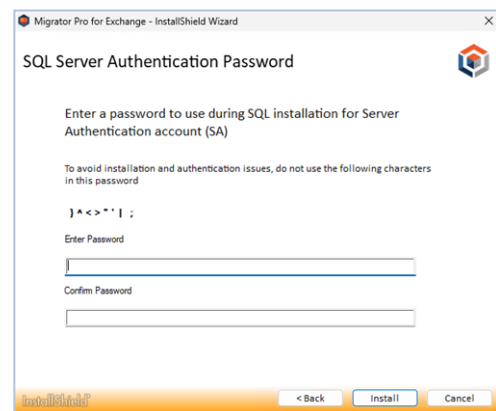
Migrator Pro for Exchange - InstallShield Wizard

×

SQL Server Authentication Password

Enter a password to use during SQL installation for Server Authentication account (SA)

To avoid installation and authentication issues, do not use the following characters in this password

} ^ < > " ' | ;

Enter Password

Confirm Password

InstallShield

< Back

Install

Cancel